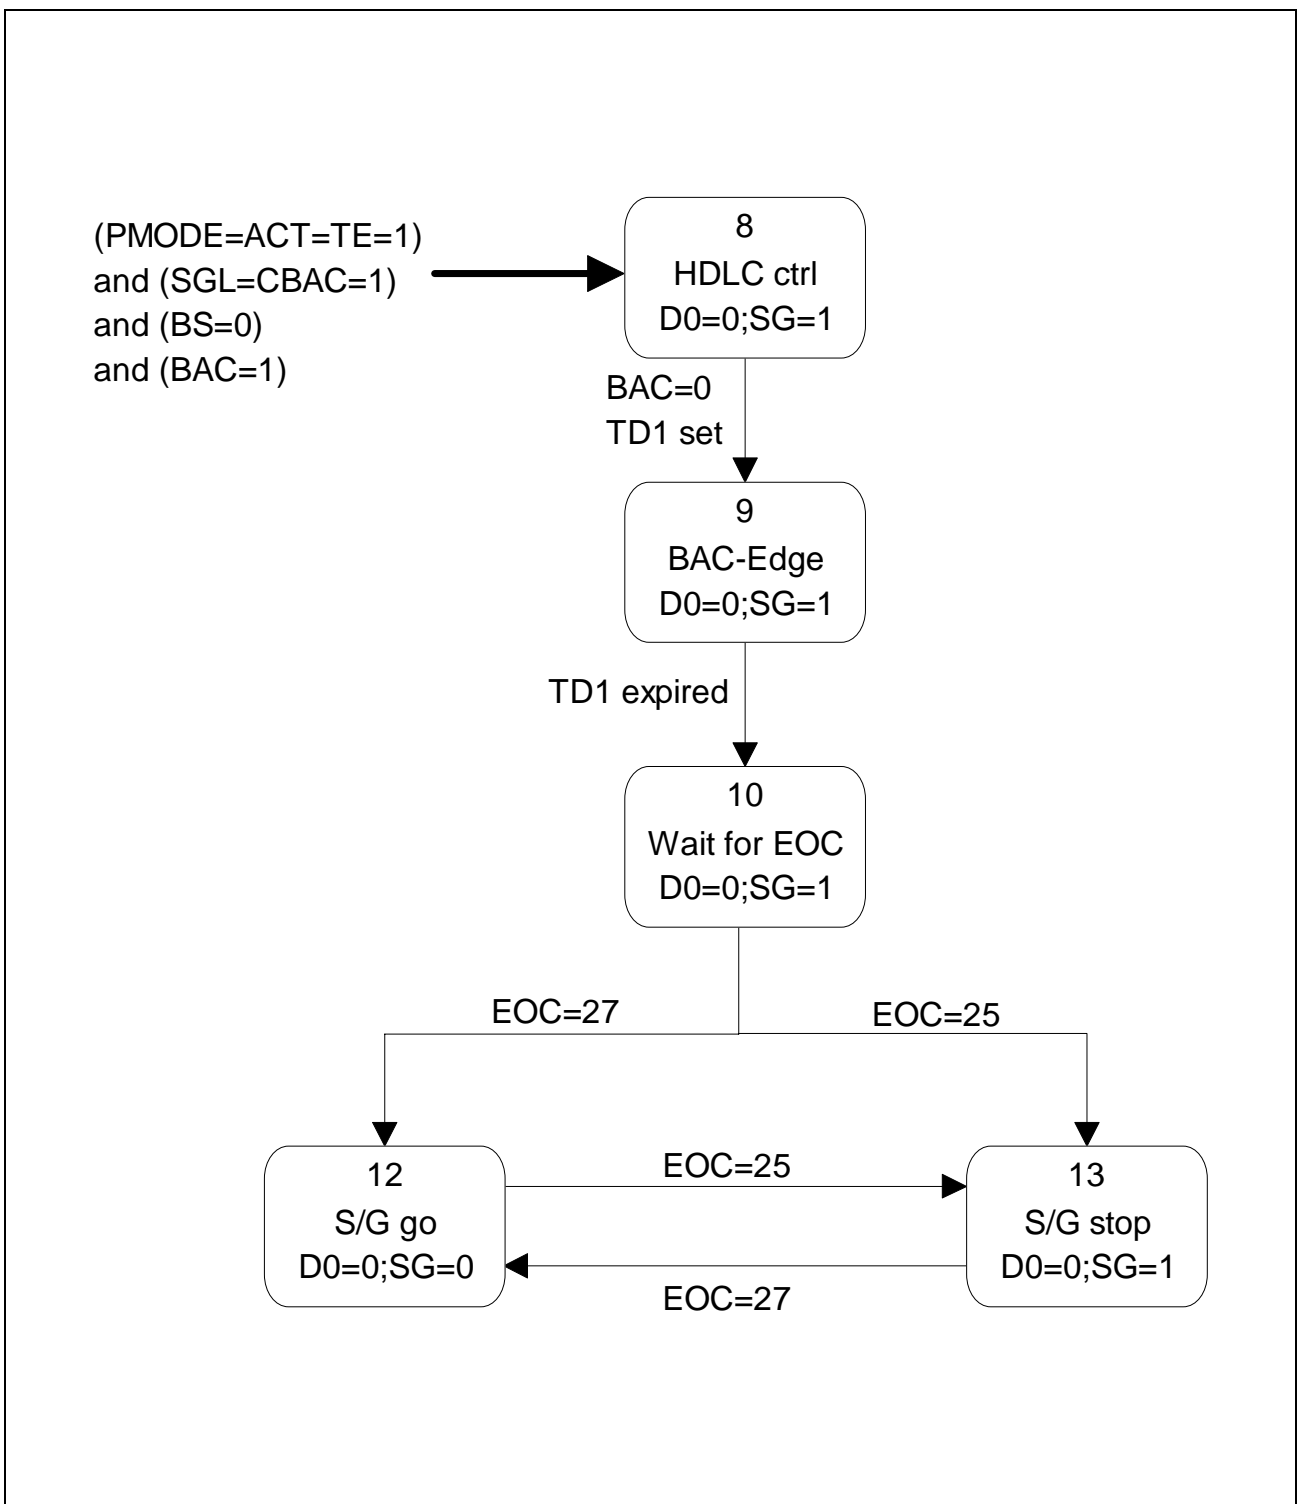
(PMODE=ACT=TE=1)
and (SGL=CBAC=1)
and (BS=0)
and (BAC=1)

8
HDLC ctrl
D0=0;SG=1

BAC=0
TD1 set

9
BAC-Edge
D0=0;SG=1

TD1 expired

10
Wait for EOC
D0=0;SG=1

EOC=27

EOC=25

12
S/G go
D0=0;SG=0

EOC=25

EOC=27

13
S/G stop
D0=0;SG=1